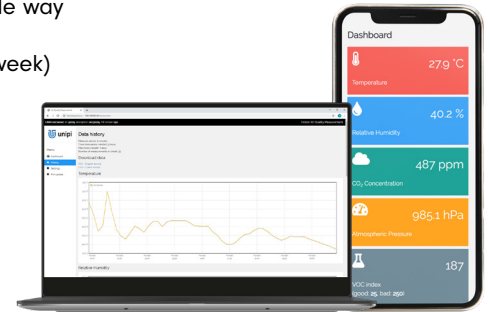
le way

week)

unipi

Data history

Download data

Temperature

Relative humidity

Dashboard

27.9 °C
Temperature

40.2 %
Relative Humidity

487 ppm
$CO_2$ Concentration

985.1 hPa
Atmospheric Pressure

187
VOC index
(good: 25, bad: 250)